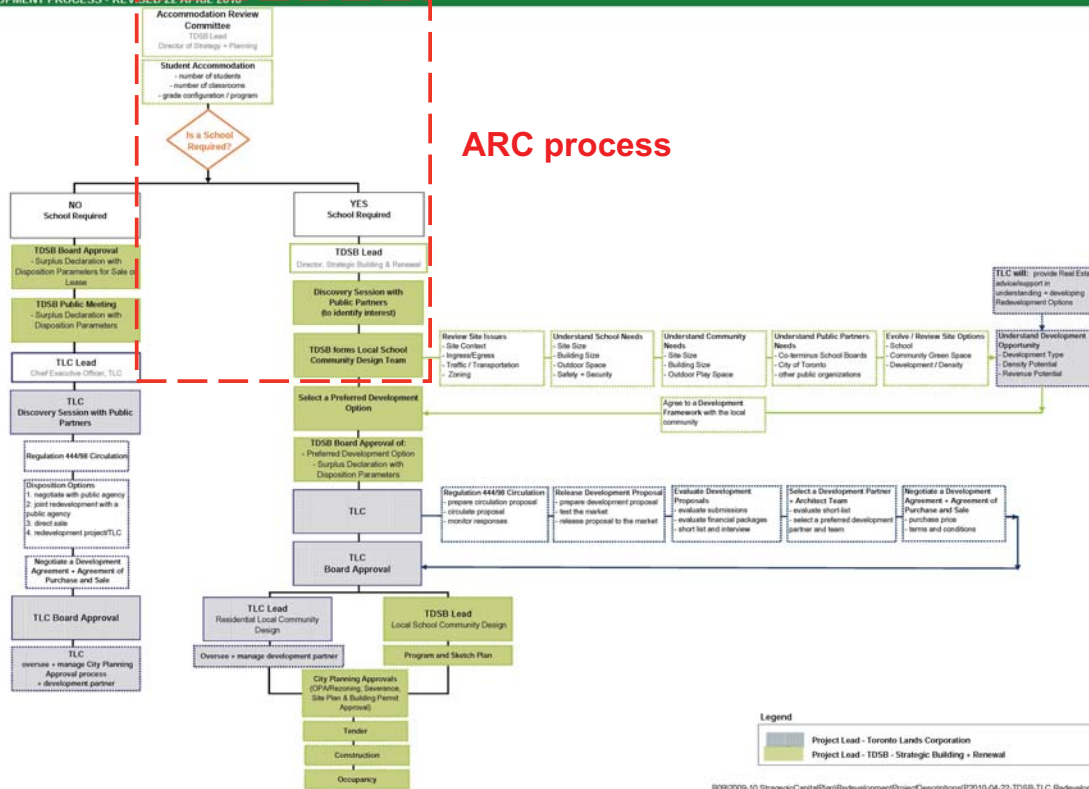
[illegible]OPMENT PROCESS - REVISED 22 APRIL 2010

Accommodation Review Committee
TDSB Lead
Director of Strategy + Planning

Student Accommodation
- number of students
- number of classrooms
- grade configuration / program

Is a School Required?

ARC process

NO
School Required

YES
School Required

TDSB Board Approval
- Surplus Declaration with Disposition Parameters for Sale or Lease

TDSB Public Meeting
- Surplus Declaration with Disposition Parameters

TLC Lead
Chief Executive Officer, TLC

TLC
Discovery Session with Public Partners

Regulation 444/98 Circulation

Disposition Options
1. negotiate with public agency
2. joint redevelopment with a public agency
3. direct sale
4. redevelopment project/TLC

Negotiate a Development Agreement + Agreement of Purchase and Sale

TLC Board Approval

TLC
oversee + manage City Planning Approval process + development partner

TDSB Lead
Director, Strategic Building & Renewal

Discovery Session with Public Partners
(to identify interest)

TDSB forms Local School Community Design Team

Review Site Issues
- Site Context
- Ingress/Egress
- Traffic / Transportation
- Zoning

Understand School Needs
- Site Size
- Building Size
- Outdoor Space
- Safety + Security

Understand Community Needs
- Site Size
- Building Size
- Outdoor Play Space

Understand Public Partners Needs
- Co-terminus School Boards
- City of Toronto
- other public organizations

Evolve / Review Site Options
- School
- Community Green Space
- Development / Density

TLC will: provide Real Est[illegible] advice/support in understanding + developing Redevelopment Options

Understand Development Opportunity
- Development Type
- Density Potential
- Revenue Potential

Select a Preferred Development Option

Agree to a Development Framework with the local community

TDSB Board Approval of:
- Preferred Development Option
- Surplus Declaration with Disposition Parameters

TLC

Regulation 444/98 Circulation
- prepare circulation proposal
- circulate proposal
- monitor responses

Release Development Proposal
- prepare development proposal
- test the market
- release proposal to the market

Evaluate Development Proposals
- evaluate submissions
- evaluate financial packages
- short list and interview

Select a Development Partner + Architect Team
- evaluate short-list
- select a preferred development partner and team

Negotiate a Development Agreement + Agreement of Purchase and Sale
- purchase price
- terms and conditions

TLC
Board Approval

TLC Lead
Residential Local Community Design

TDSB Lead
Local School Community Design

Oversee + manage development partner

Program and Sketch Plan

City Planning Approvals
(OPA/Rezoning, Severance, Site Plan & Building Permit Approval)

Tender

Construction

Occupancy

Legend
Project Lead - Toronto Lands Corporation
Project Lead - TDSB - Strategic Building + Renewal

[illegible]2009-10 StrategicCapitalPlan\Redevelopment\ProjectDescriptions\P2010-04-22-TDSB-TLC Redevelo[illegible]